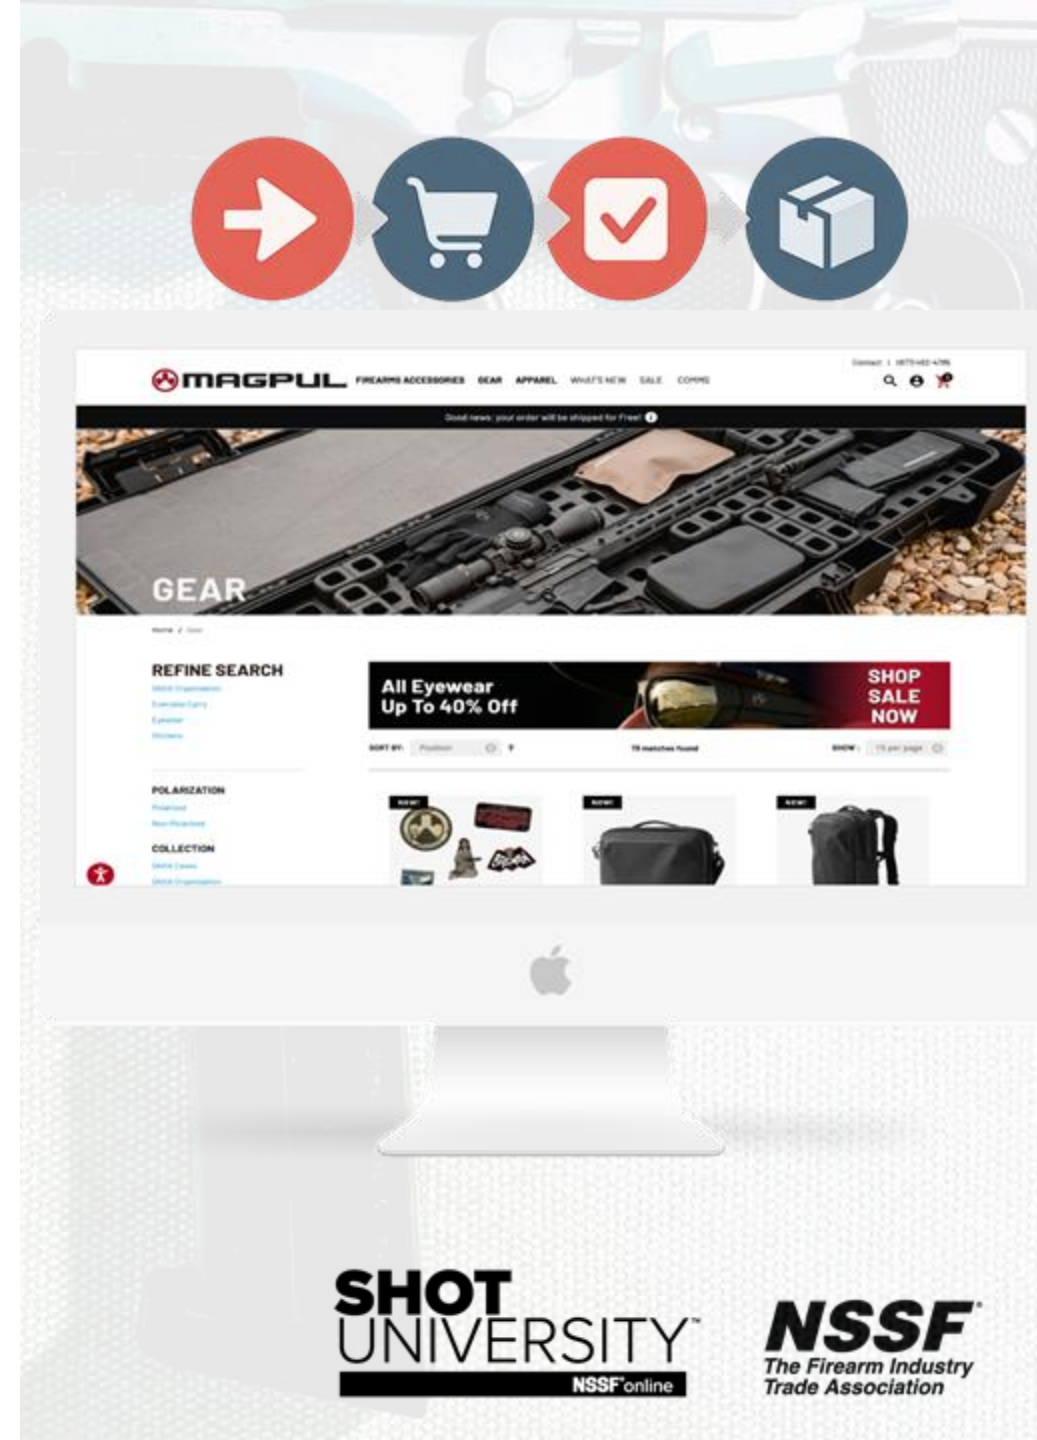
MAGPUL FIREARMS ACCESSORIES GEAR APPAREL WHAT'S NEW SALE COMMS

Contact | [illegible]

Good news: your order will be shipped for Free!

GEAR

Home / Gear

REFINE SEARCH
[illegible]
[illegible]
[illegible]
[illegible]

All Eyewear
Up To 40% Off

SHOP SALE NOW

SORT BY: Position

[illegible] matches found

SHOW: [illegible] per page

POLARIZATION
Polarized
Non-Polarized

COLLECTION
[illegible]
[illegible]

NEW!

NEW!

NEW!

SHOT UNIVERSITY
NSSF online

NSSF
The Firearm Industry Trade Association